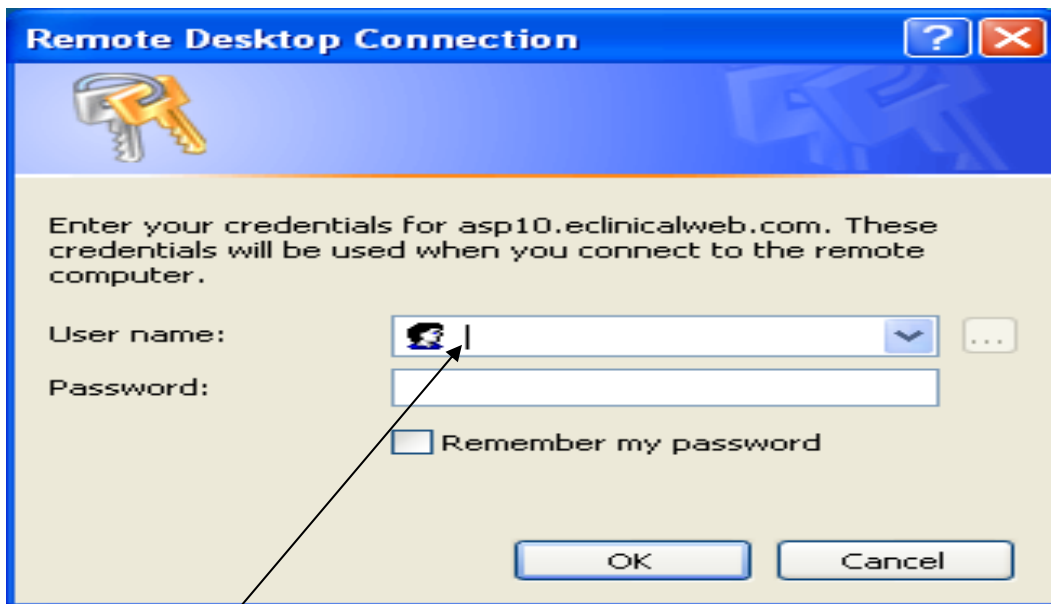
Remote Desktop Connection

?

Enter your credentials for asp10.eclinicalweb.com. These credentials will be used when you connect to the remote computer.

User name:

...

Password:

Remember my password

OK

Cancel